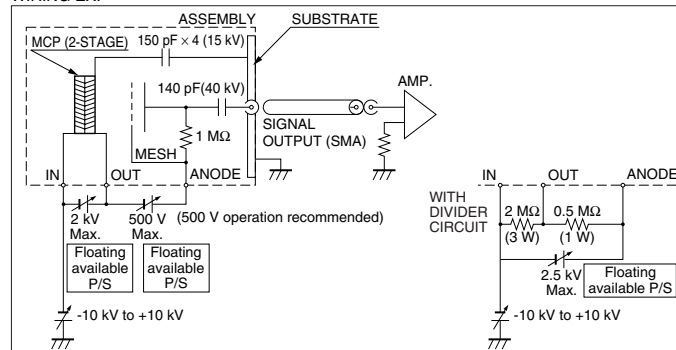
ASSEMBLY

SUBSTRATE

MCP (2-STAGE)

150 pF × 4 (15 kV)

140 pF(40 kV)

AMP.

1 MΩ

SIGNAL OUTPUT (SMA)

MESH

IN

OUT

ANODE

2 kV Max.

500 V Max.

(500 V operation recommended)

Floating available P/S

Floating available P/S

-10 kV to +10 kV

IN

OUT

ANODE

WITH DIVIDER CIRCUIT

2 MΩ (3 W)

0.5 MΩ (1 W)

2.5 kV Max.

Floating available P/S

-10 kV to +10 kV